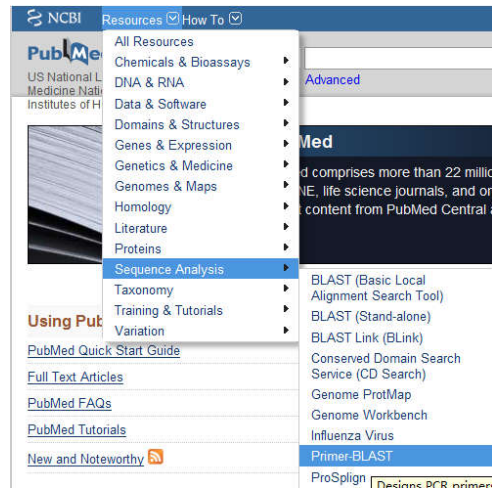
NCBI Resources How To

PubMed

US National L
Medicine Nati
Institutes of H

Advanced

All Resources
Chemicals & Bioassays
DNA & RNA
Data & Software
Domains & Structures
Genes & Expression
Genetics & Medicine
Genomes & Maps
Homology
Literature
Proteins
Sequence Analysis
Taxonomy
Training & Tutorials
Variation

Med

d comprises more than 22 millio
NE, life science journals, and on
t content from PubMed Central a

Using Pub

PubMed Quick Start Guide
Full Text Articles
PubMed FAQs
PubMed Tutorials
New and Noteworthy

BLAST (Basic Local Alignment Search Tool)
BLAST (Stand-alone)
BLAST Link (BLink)
Conserved Domain Search Service (CD Search)
Genome ProtMap
Genome Workbench
Influenza Virus
Primer-BLAST
ProSplign

Designs PCR primer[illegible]